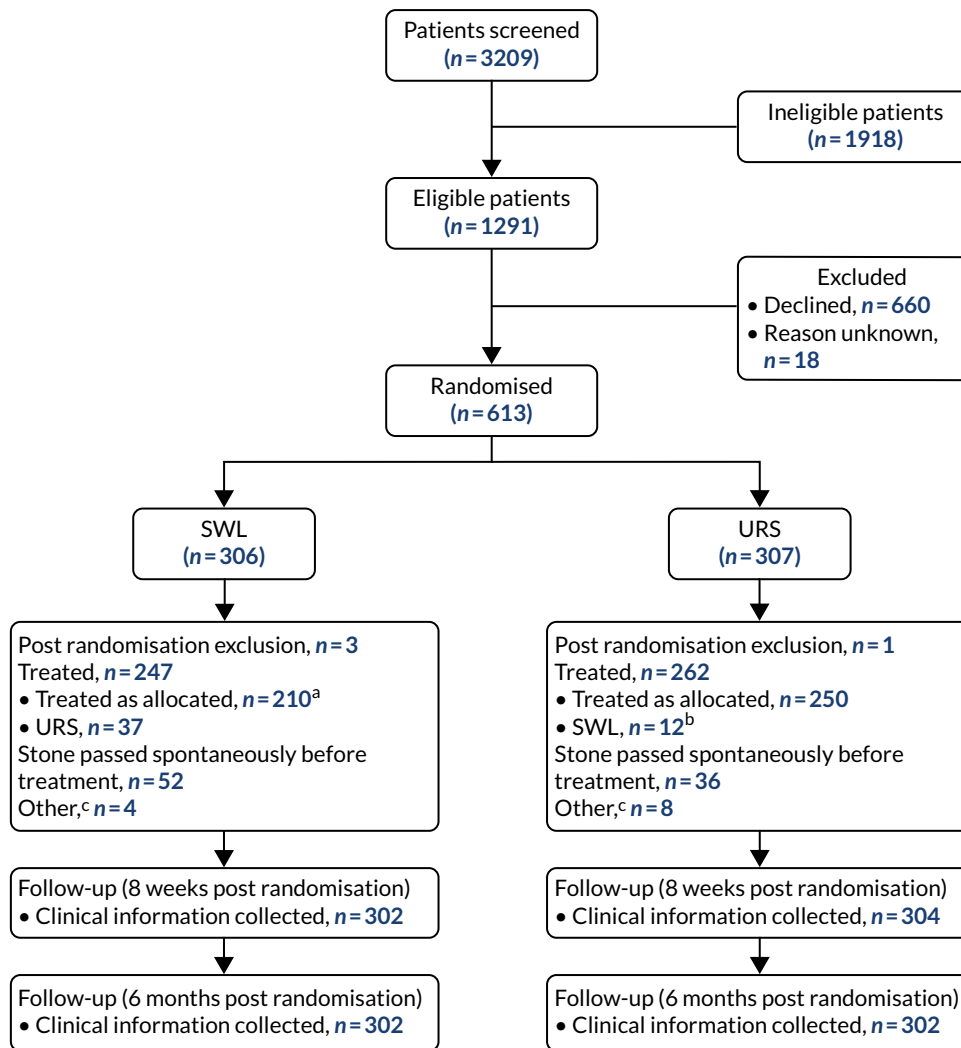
Patients screened
(*n* = 3209)

Ineligible patients
(*n* = 1918)

Eligible patients
(*n* = 1291)

Excluded
• Declined, *n* = 660
• Reason unknown, *n* = 18

Randomised
(*n* = 613)

SWL
(*n* = 306)

Post randomisation exclusion, *n* = 3
Treated, *n* = 247
• Treated as allocated, *n* = 210$^a$
• URS, *n* = 37
Stone passed spontaneously before treatment, *n* = 52
Other,$^c$ *n* = 4

Follow-up (8 weeks post randomisation)
• Clinical information collected, *n* = 302

Follow-up (6 months post randomisation)
• Clinical information collected, *n* = 302

URS
(*n* = 307)

Post randomisation exclusion, *n* = 1
Treated, *n* = 262
• Treated as allocated, *n* = 250
• SWL, *n* = 12$^b$
Stone passed spontaneously before treatment, *n* = 36
Other,$^c$ *n* = 8

Follow-up (8 weeks post randomisation)
• Clinical information collected, *n* = 304

Follow-up (6 months post randomisation)
• Clinical information collected, *n* = 302